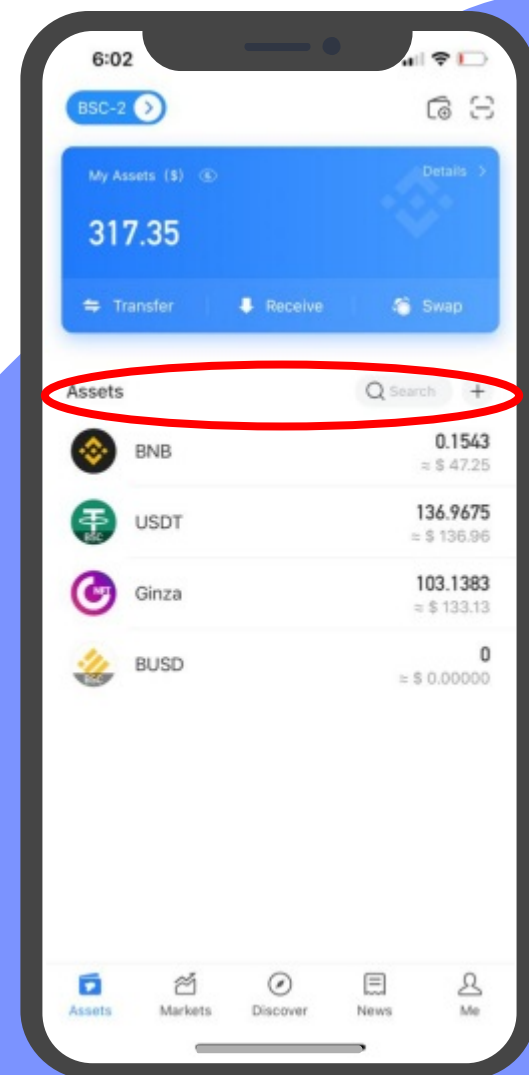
6:02

BSC-2

My Assets ($)

Details

317.35

Transfer

Receive

Swap

Assets

Search

+

BNB

0.1543

≈ $ 47.25

USDT

136.9675

≈ $ 136.96

Ginza

103.1383

≈ $ 133.13

BUSD

0

≈ $ 0.00000

Assets

Markets

Discover

News

Me